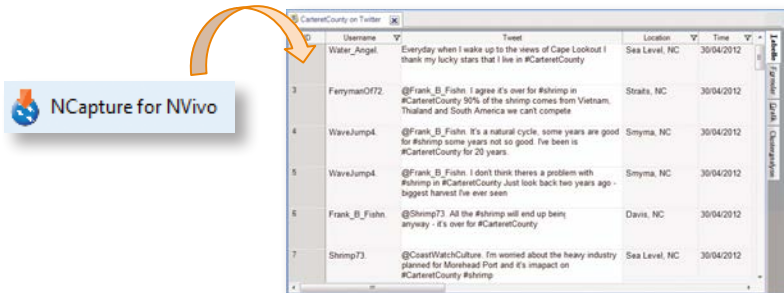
NCapture for NVivo

CarteretCounty on Twitter

| ID | Username | Tweet | Location | Time |
|---|---|---|---|---|
| | Water_Angel. | Everyday when I wake up to the views of Cape Lookout I thank my lucky stars that I live in #CarteretCounty | Sea Level, NC | 30/04/2012 |
| 3 | FerrymanOf72. | @Frank_B_Fishn. I agree it's over for #shrimp in #CarteretCounty 90% of the shrimp comes from Vietnam, Thailand and South America we can't compete | Straits, NC | 30/04/2012 |
| 4 | WaveJump4. | @Frank_B_Fishn. It's a natural cycle, some years are good for #shrimp some years not so good. I've been is #CarteretCounty for 20 years. | Smyma, NC | 30/04/2012 |
| 5 | WaveJump4. | @Frank_B_Fishn. I don't think theres a problem with #shrimp in #CarteretCounty Just look back two years ago - biggest harvest I've ever seen | Smyma, NC | 30/04/2012 |
| 6 | Frank_B_Fishn. | @Shrimp73. All the #shrimp will end up being anyway - it's over for #CarteretCounty | Davis, NC | 30/04/2012 |
| 7 | Shrimp73. | @CoastWatchCulture. I'm worried about the heavy industry planned for Morehead Port and it's imapct on #CarteretCounty #shrimp | | 30/04/2012 |

Details
Formatter
Graph
Cluster graphs